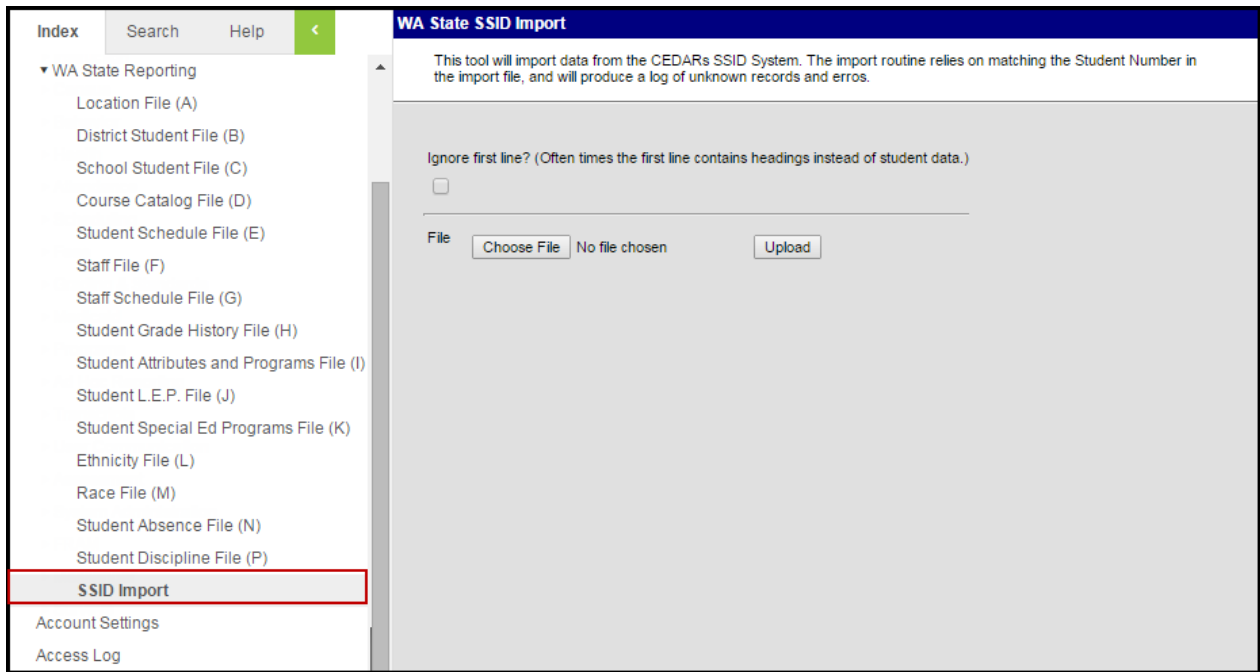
Index Search Help <

▾ WA State Reporting

Location File (A)

District Student File (B)

School Student File (C)

Course Catalog File (D)

Student Schedule File (E)

Staff File (F)

Staff Schedule File (G)

Student Grade History File (H)

Student Attributes and Programs File (I)

Student L.E.P. File (J)

Student Special Ed Programs File (K)

Ethnicity File (L)

Race File (M)

Student Absence File (N)

Student Discipline File (P)

SSID Import

Account Settings

Access Log

WA State SSID Import

This tool will import data from the CEDARs SSID System. The import routine relies on matching the Student Number in the import file, and will produce a log of unknown records and erros.

Ignore first line? (Often times the first line contains headings instead of student data.)

File Choose File No file chosen Upload